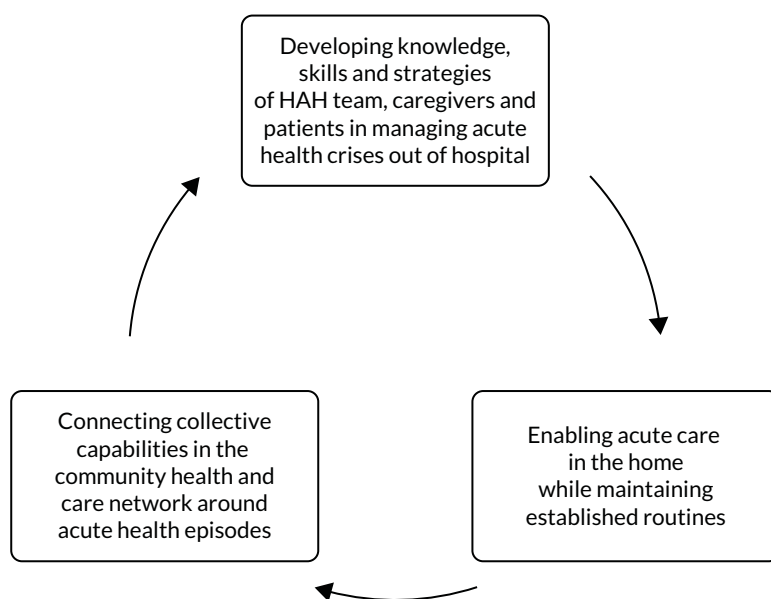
Developing knowledge, skills and strategies of HAH team, caregivers and patients in managing acute health crises out of hospital

Enabling acute care in the home while maintaining established routines

Connecting collective capabilities in the community health and care network around acute health episodes